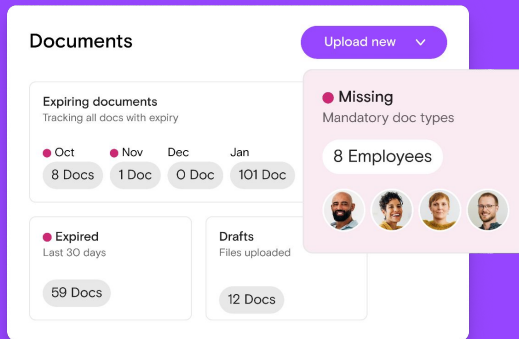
Documents

Upload new

Expiring documents
Tracking all docs with expiry

Oct
8 Docs

Nov
1 Doc

Dec
0 Doc

Jan
101 Doc

Missing
Mandatory doc types

8 Employees

Expired
Last 30 days

59 Docs

Drafts
Files uploaded

12 Docs